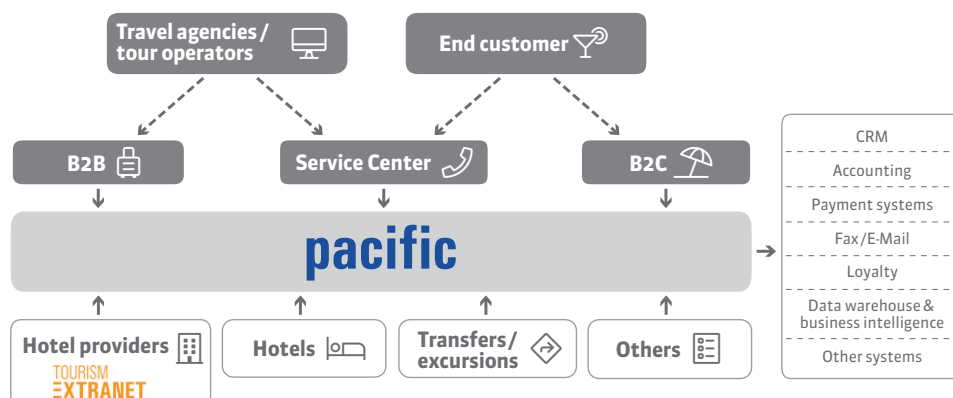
Travel agencies / tour operators

End customer

B2B

Service Center

B2C

pacific

Hotel providers

TOURISM
EXTRANET

Hotels

Transfers/ excursions

Others

CRM

Accounting

Payment systems

Fax/E-Mail

Loyalty

Data warehouse & business intelligence

Other systems